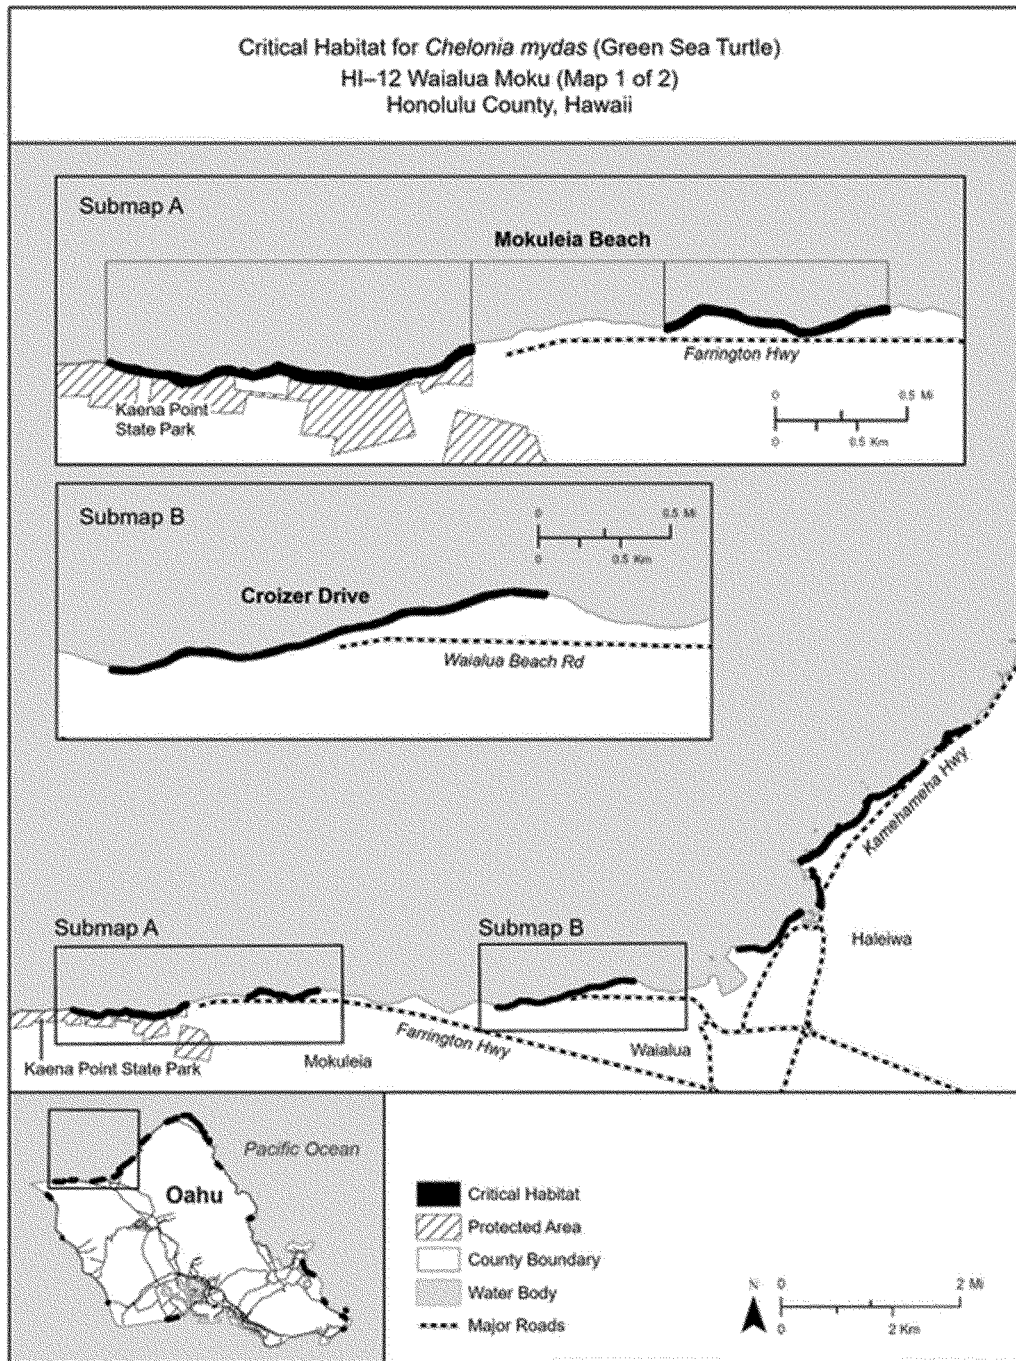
Critical Habitat for *Chelonia mydas* (Green Sea Turtle)
HI–12 Waialua Moku (Map 1 of 2)
Honolulu County, Hawaii

Submap A

Mokuleia Beach

Farrington Hwy

Kaena Point State Park

0 0.5 Mi
0 0.5 Km

Submap B

0 0.5 Mi
0 0.5 Km

Croizer Drive

Waialua Beach Rd

Kamehameha Hwy

Haleiwa

Submap A

Submap B

Farrington Hwy

Waialua

Kaena Point State Park

Mokuleia

Pacific Ocean

Oahu

Critical Habitat
Protected Area
County Boundary
Water Body
Major Roads

N

0 2 Mi
0 2 Km